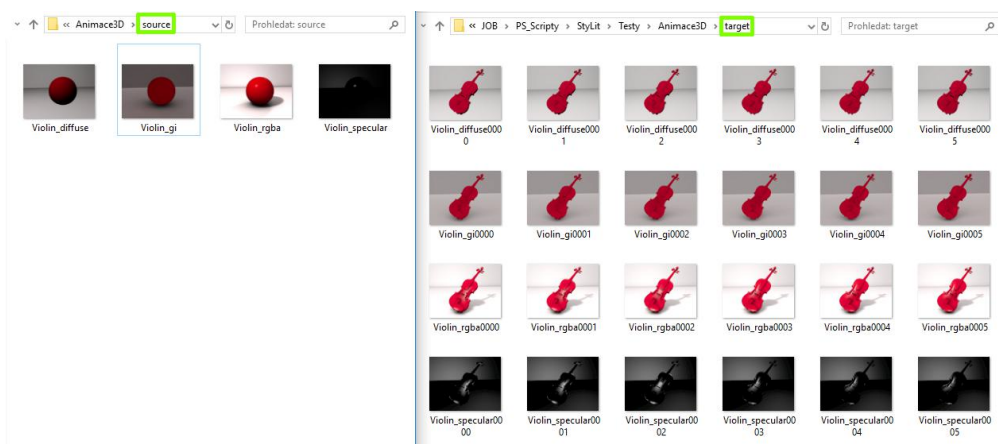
« Animace3D › source
Prohledat: source

Violin_diffuse
Violin_gi
Violin_rgba
Violin_specular

« JOB › PS_Scripty › StyLit › Testy › Animace3D › target
Prohledat: target

Violin_diffuse0000
Violin_diffuse0001
Violin_diffuse0002
Violin_diffuse0003
Violin_diffuse0004
Violin_diffuse0005
Violin_gi0000
Violin_gi0001
Violin_gi0002
Violin_gi0003
Violin_gi0004
Violin_gi0005
Violin_rgba0000
Violin_rgba0001
Violin_rgba0002
Violin_rgba0003
Violin_rgba0004
Violin_rgba0005
Violin_specular0000
Violin_specular0001
Violin_specular0002
Violin_specular0003
Violin_specular0004
Violin_specular0005